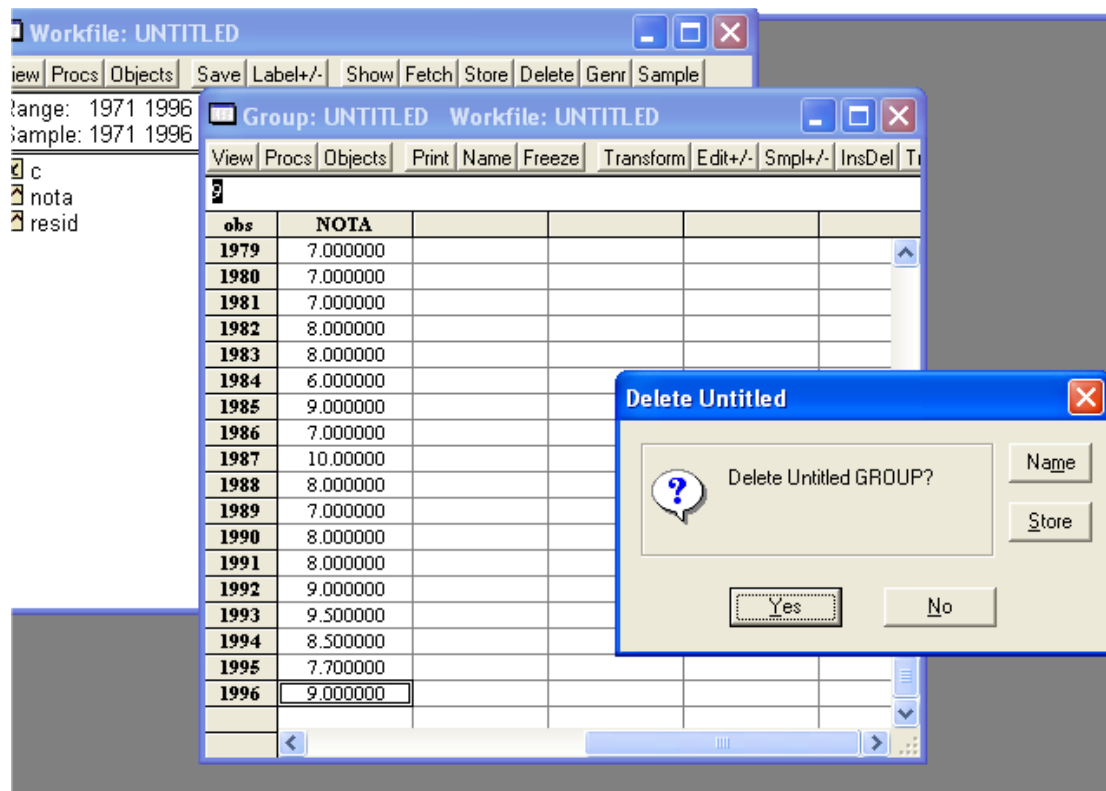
Workfile: UNTITLED

iew | Procs | Objects | Save | Label+/- | Show | Fetch | Store | Delete | Genr | Sample

Range: 1971 1996
Sample: 1971 1996

c
nota
resid

Group: UNTITLED Workfile: UNTITLED

View | Procs | Objects | Print | Name | Freeze | Transform | Edit+/- | Smpl+/- | InsDel | Tr

9

| obs | NOTA |
|---|---|
| 1979 | 7.000000 |
| 1980 | 7.000000 |
| 1981 | 7.000000 |
| 1982 | 8.000000 |
| 1983 | 8.000000 |
| 1984 | 6.000000 |
| 1985 | 9.000000 |
| 1986 | 7.000000 |
| 1987 | 10.00000 |
| 1988 | 8.000000 |
| 1989 | 7.000000 |
| 1990 | 8.000000 |
| 1991 | 8.000000 |
| 1992 | 9.000000 |
| 1993 | 9.500000 |
| 1994 | 8.500000 |
| 1995 | 7.700000 |
| 1996 | 9.000000 |

Delete Untitled

Delete Untitled GROUP?

Name
Store
Yes
No